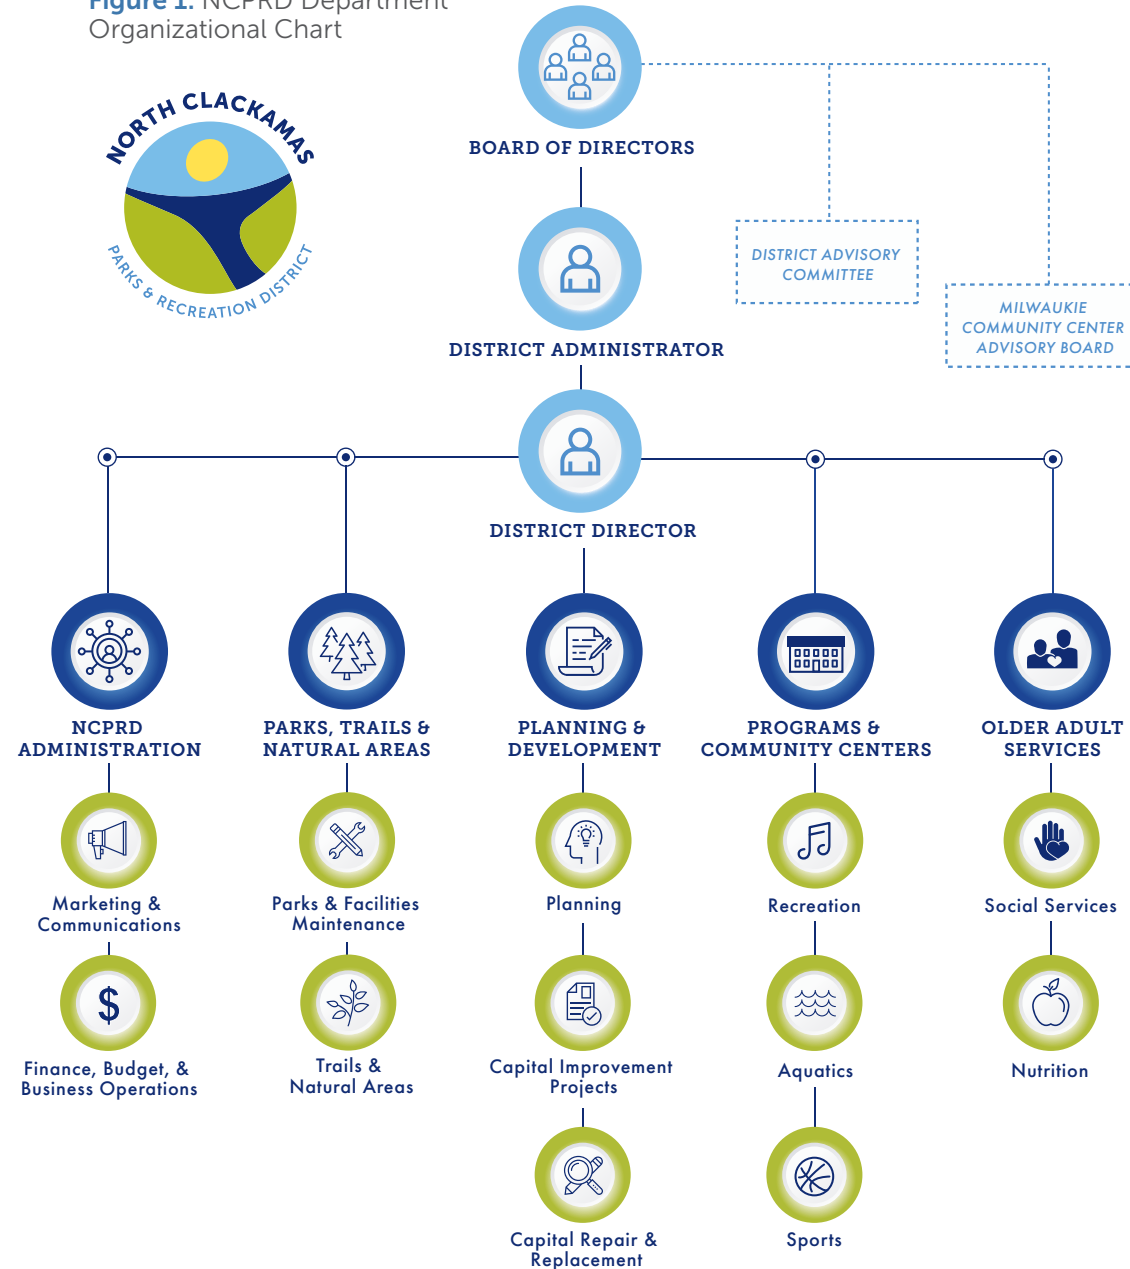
Figure 1. NCPRD Department Organizational Chart

NORTH CLACKAMAS
PARKS & RECREATION DISTRICT

BOARD OF DIRECTORS

DISTRICT ADVISORY COMMITTEE

MILWAUKIE COMMUNITY CENTER ADVISORY BOARD

DISTRICT ADMINISTRATOR

DISTRICT DIRECTOR

NCPRD ADMINISTRATION

Marketing & Communications

Finance, Budget, & Business Operations

PARKS, TRAILS & NATURAL AREAS

Parks & Facilities Maintenance

Trails & Natural Areas

PLANNING & DEVELOPMENT

Planning

Capital Improvement Projects

Capital Repair & Replacement

PROGRAMS & COMMUNITY CENTERS

Recreation

Aquatics

Sports

OLDER ADULT SERVICES

Social Services

Nutrition